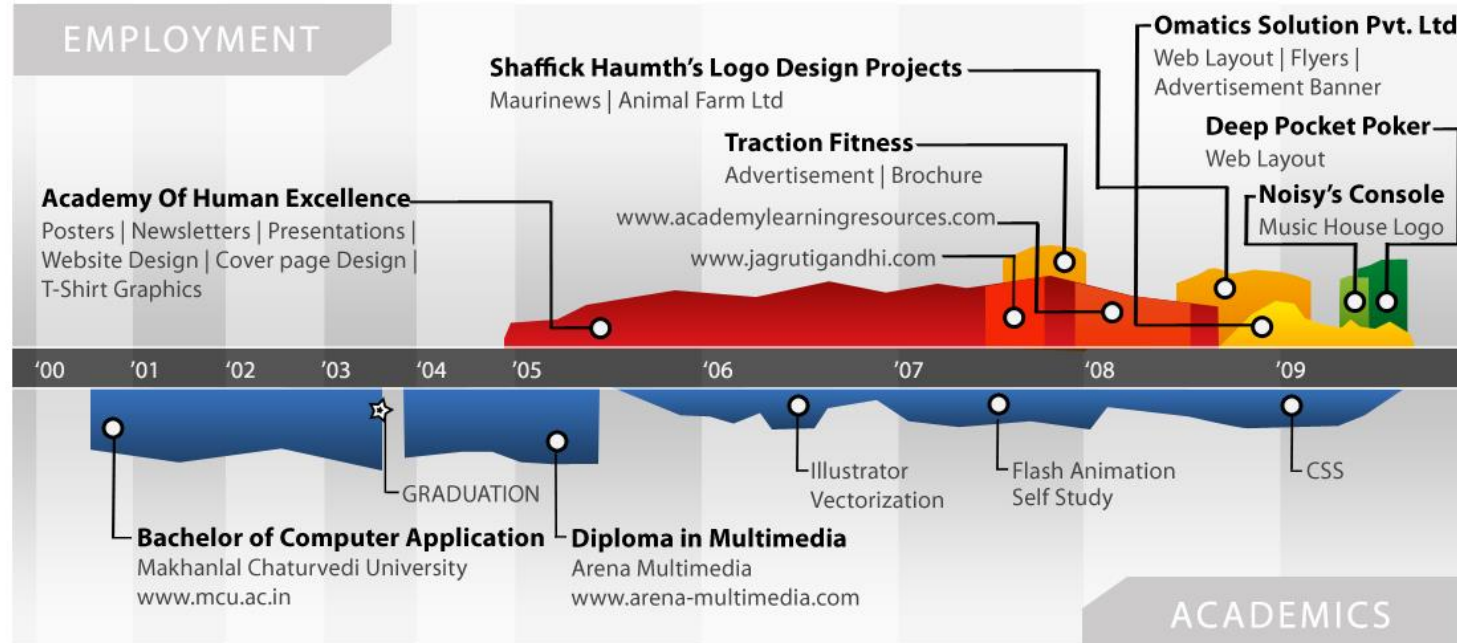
EMPLOYMENT

Omatics Solution Pvt. Ltd
Web Layout | Flyers | Advertisement Banner

Shaffick Haumth's Logo Design Projects
Maurinews | Animal Farm Ltd

Traction Fitness
Advertisement | Brochure

Deep Pocket Poker
Web Layout

Noisy's Console
Music House Logo

Academy Of Human Excellence
Posters | Newsletters | Presentations | Website Design | Cover page Design | T-Shirt Graphics

www.academylearningresources.com

www.jagrutigandhi.com

'00 '01 '02 '03 '04 '05 '06 '07 '08 '09

GRADUATION

Illustrator Vectorization

Flash Animation Self Study

CSS

Bachelor of Computer Application
Makhanlal Chaturvedi University
www.mcu.ac.in

Diploma in Multimedia
Arena Multimedia
www.arena-multimedia.com

ACADEMICS